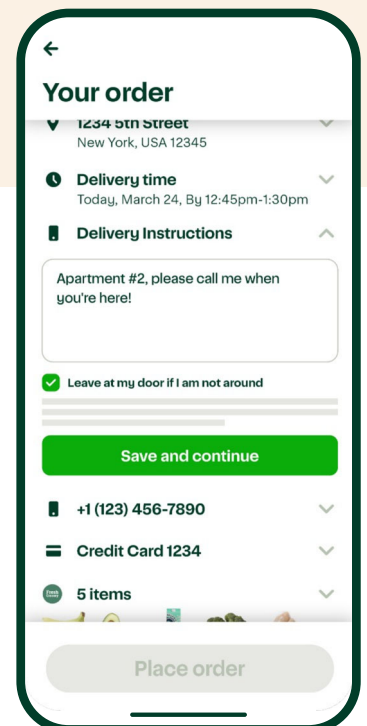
←

Your order

1234 5th Street
New York, USA 12345

Delivery time
Today, March 24, By 12:45pm-1:30pm

Delivery Instructions

Apartment #2, please call me when you're here!

Leave at my door if I am not around

Save and continue

+1 (123) 456-7890

Credit Card 1234

5 items

Place order